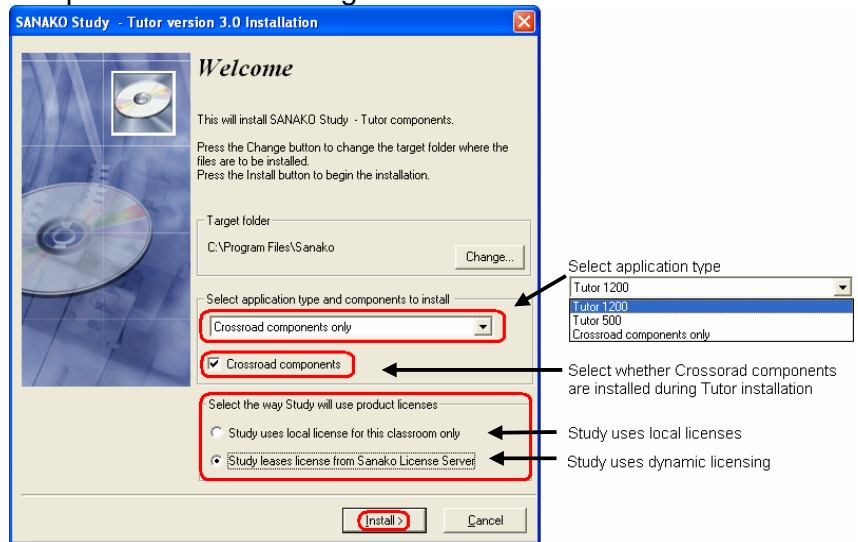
SANAKO Study - Tutor version 3.0 Installation

Welcome

This will install SANAKO Study - Tutor components.

Press the Change button to change the target folder where the files are to be installed.
Press the Install button to begin the installation.

Target folder

C:\Program Files\Sanako

Change...

Select application type and components to install

Crossroad components only

Crossroad components

Select the way Study will use product licenses

Study uses local license for this classroom only

Study leases license from Sanako License Server

Install >

Cancel

Select application type

Tutor 1200

Tutor 1200
Tutor 500
Crossroad components only

Select whether Crossorad components are installed during Tutor installation

Study uses local licenses

Study uses dynamic licensing